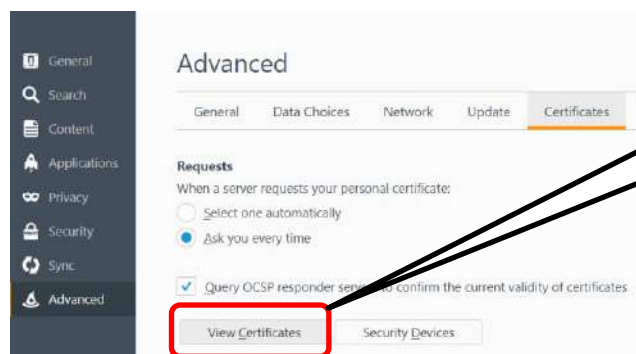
General
Search
Content
Applications
Privacy
Security
Sync
Advanced

Advanced

General Data Choices Network Update Certificates

Requests
When a server requests your personal certificate:
Select one automatically
Ask you every time

Query OCSP responder serv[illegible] confirm the current validity of certificates

View Certificates
Security Devices